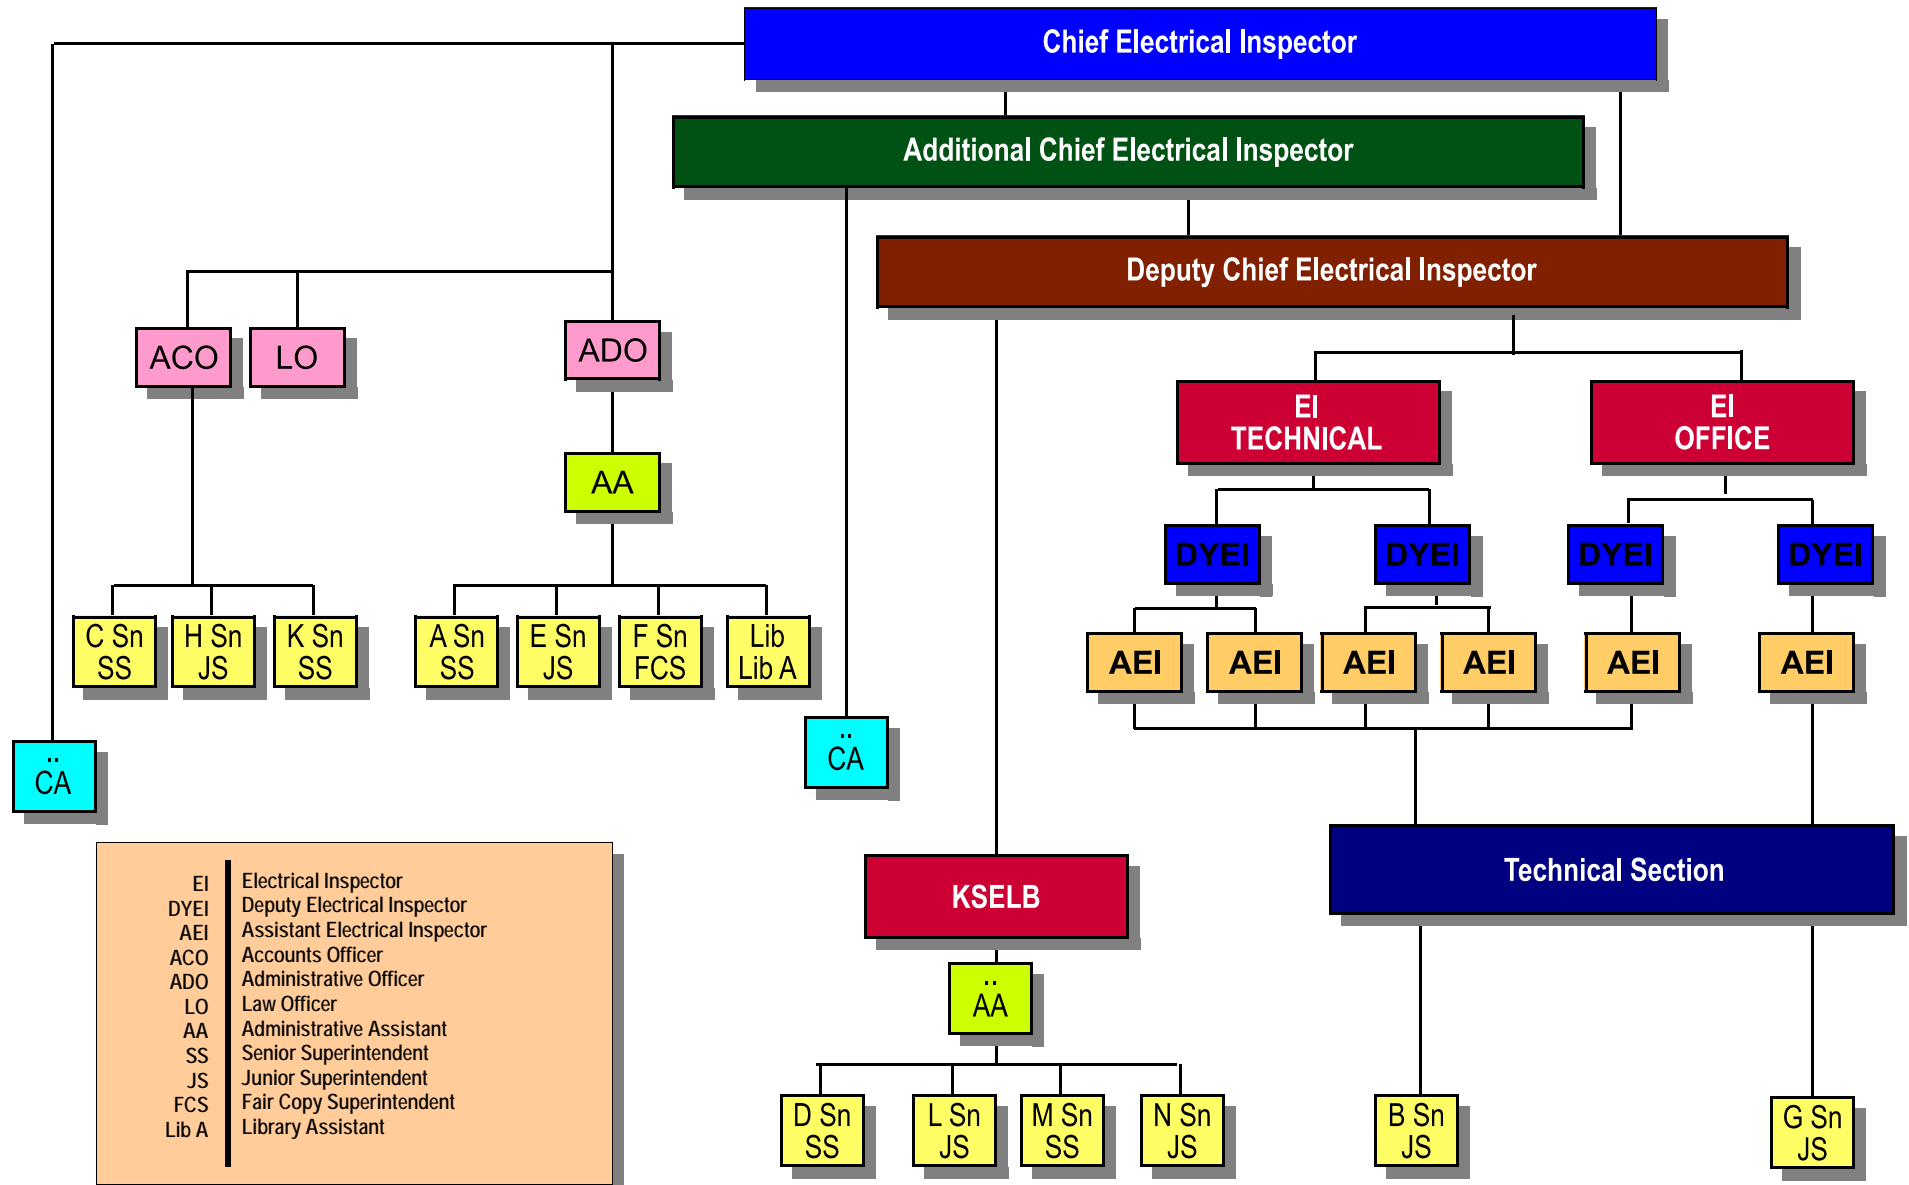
Chief Electrical Inspector

Additional Chief Electrical Inspector

Deputy Chief Electrical Inspector

ACO

LO

ADO

AA

C Sn SS

H Sn JS

K Sn SS

A Sn SS

E Sn JS

F Sn FCS

Lib Lib A

CA

CA

EI TECHNICAL

EI OFFICE

DYEI

DYEI

DYEI

DYEI

AEI

AEI

AEI

AEI

AEI

AEI

Technical Section

KSELB

AA

D Sn SS

L Sn JS

M Sn SS

N Sn JS

B Sn JS

G Sn JS

| | |
|---|---|
| EI | Electrical Inspector |
| DYEI | Deputy Electrical Inspector |
| AEI | Assistant Electrical Inspector |
| ACO | Accounts Officer |
| ADO | Administrative Officer |
| LO | Law Officer |
| AA | Administrative Assistant |
| SS | Senior Superintendent |
| JS | Junior Superintendent |
| FCS | Fair Copy Superintendent |
| Lib A | Library Assistant |